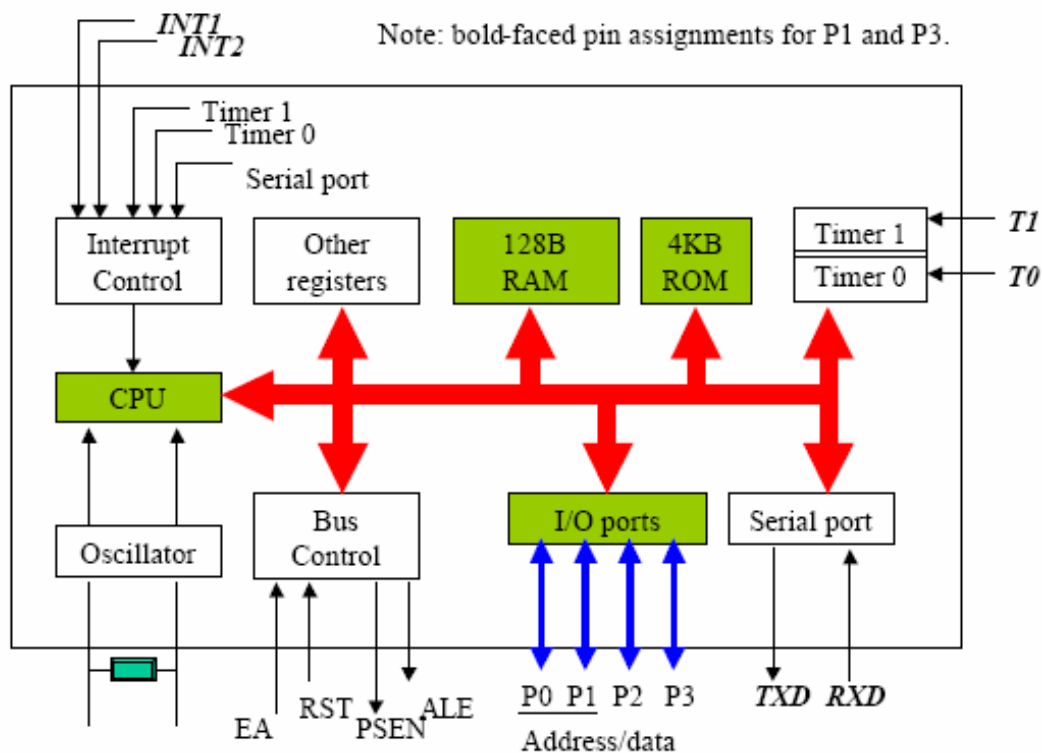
INT1
INT2

Note: bold-faced pin assignments for P1 and P3.

Timer 1
Timer 0
Serial port

Interrupt Control

Other registers

128B RAM

4KB ROM

Timer 1
Timer 0

T1
T0

CPU

Oscillator

Bus Control

I/O ports

Serial port

EA
RST
PSEN
ALE

P0 P1 P2 P3
Address/data

TXD RXD